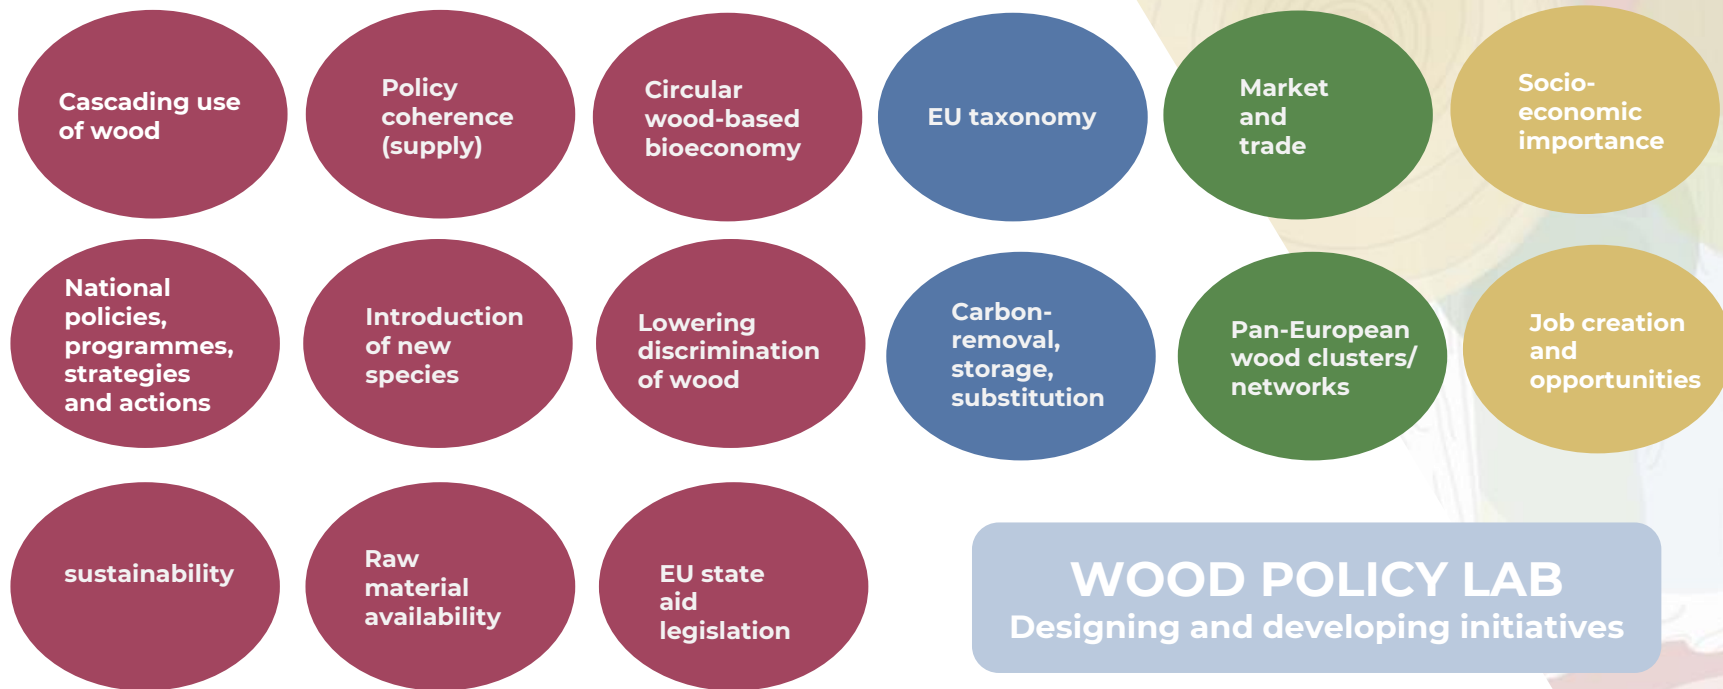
Cascading use of wood

Policy coherence (supply)

Circular wood-based bioeconomy

EU taxonomy

Market and trade

Socio-economic importance

National policies, programmes, strategies and actions

Introduction of new species

Lowering discrimination of wood

Carbon-removal, storage, substitution

Pan-European wood clusters/ networks

Job creation and opportunities

sustainability

Raw material availability

EU state aid legislation

WOOD POLICY LAB
Designing and developing initiatives